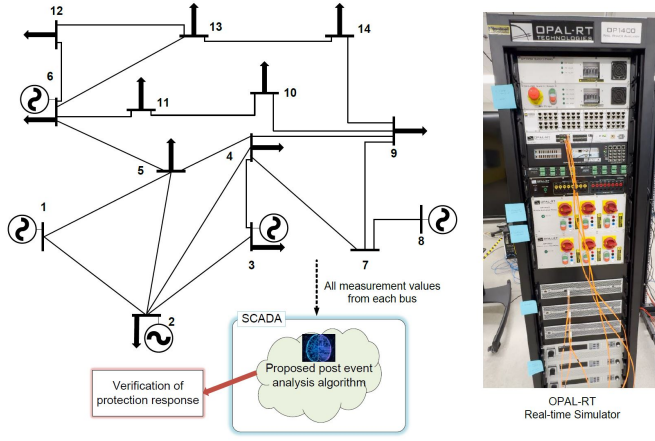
12
13
14
6
11
10
9
4
5
1
3
8
7
2
All measurement values from each bus
SCADA
Proposed post event analysis algorithm
Verification of protection response
OPAL-RT TECHNOLOGIES
OP1400
OPAL-RT
Real-time Simulator